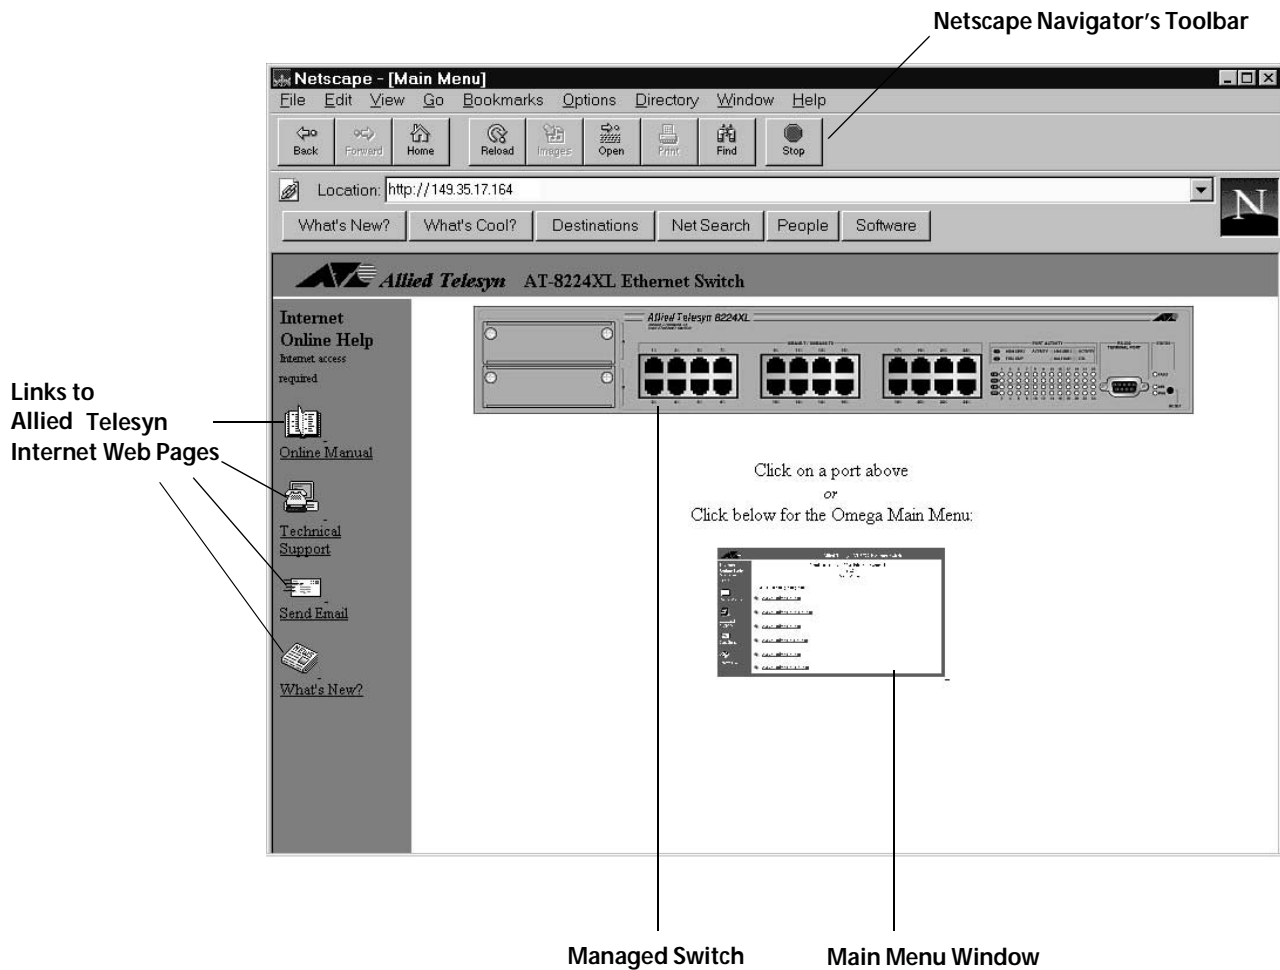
Netscape Navigator's Toolbar

Netscape - [Main Menu]

File Edit View Go Bookmarks Options Directory Window Help

Back Forward Home Reload Images Open Print Find Stop

Location: http://149.35.17.164

What's New? What's Cool? Destinations Net Search People Software

N

Allied Telesyn AT-8224XL Ethernet Switch

Internet Online Help
Internet access required

Online Manual

Technical Support

Send Email

What's New?

Allied Telesyn 8224XL

Click on a port above
or
Click below for the Omega Main Menu:

Links to Allied Telesyn Internet Web Pages

Managed Switch

Main Menu Window